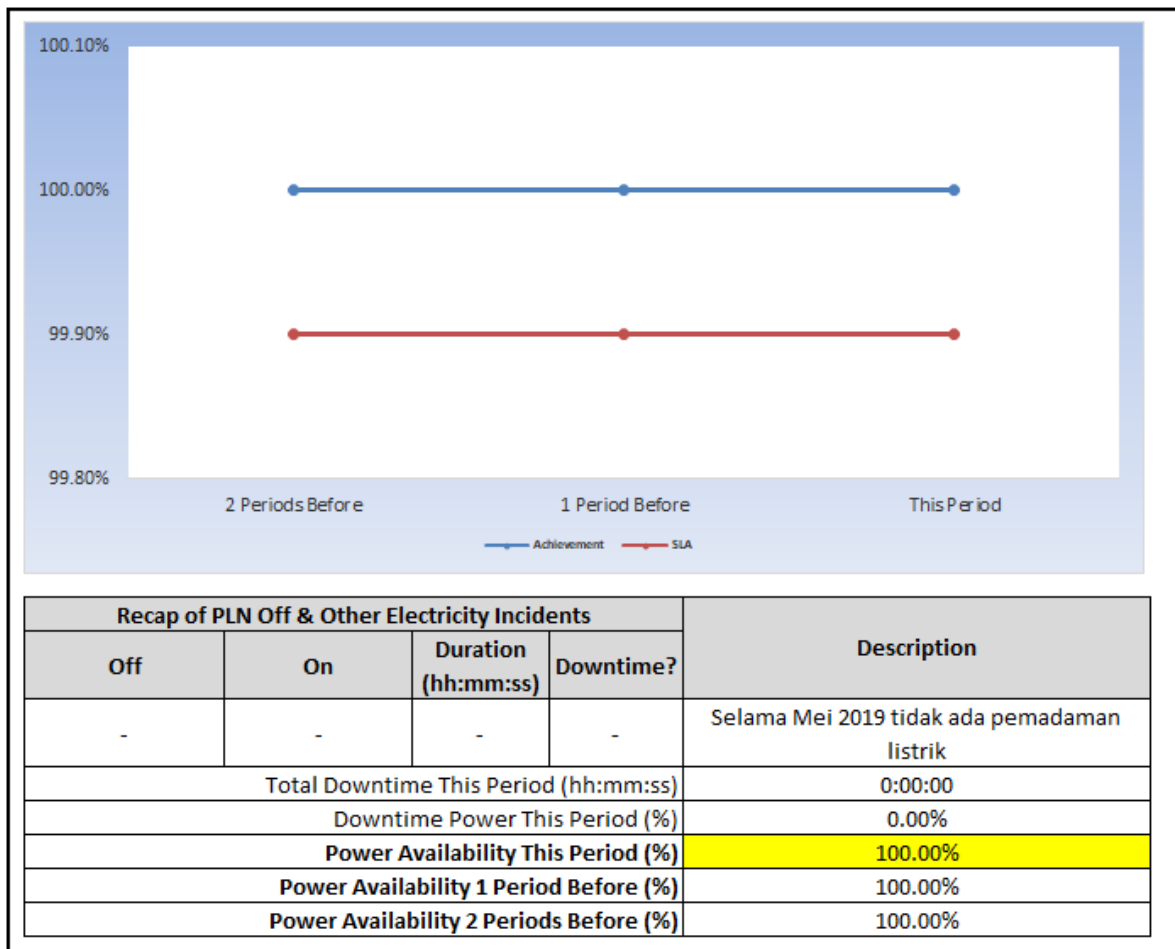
100.10%
100.00%
99.90%
99.80%

2 Periods Before
1 Period Before
This Period

Achievement
SLA

| Recap of PLN Off & Other Electricity Incidents | | | | Description |
|---|---|---|---|---|
| Off | On | Duration (hh:mm:ss) | Downtime? | |
| - | - | - | - | Selama Mei 2019 tidak ada pemadaman listrik |
| Total Downtime This Period (hh:mm:ss) | | | | 0:00:00 |
| Downtime Power This Period (%) | | | | 0.00% |
| **Power Availability This Period (%)** | | | | 100.00% |
| **Power Availability 1 Period Before (%)** | | | | 100.00% |
| **Power Availability 2 Periods Before (%)** | | | | 100.00% |